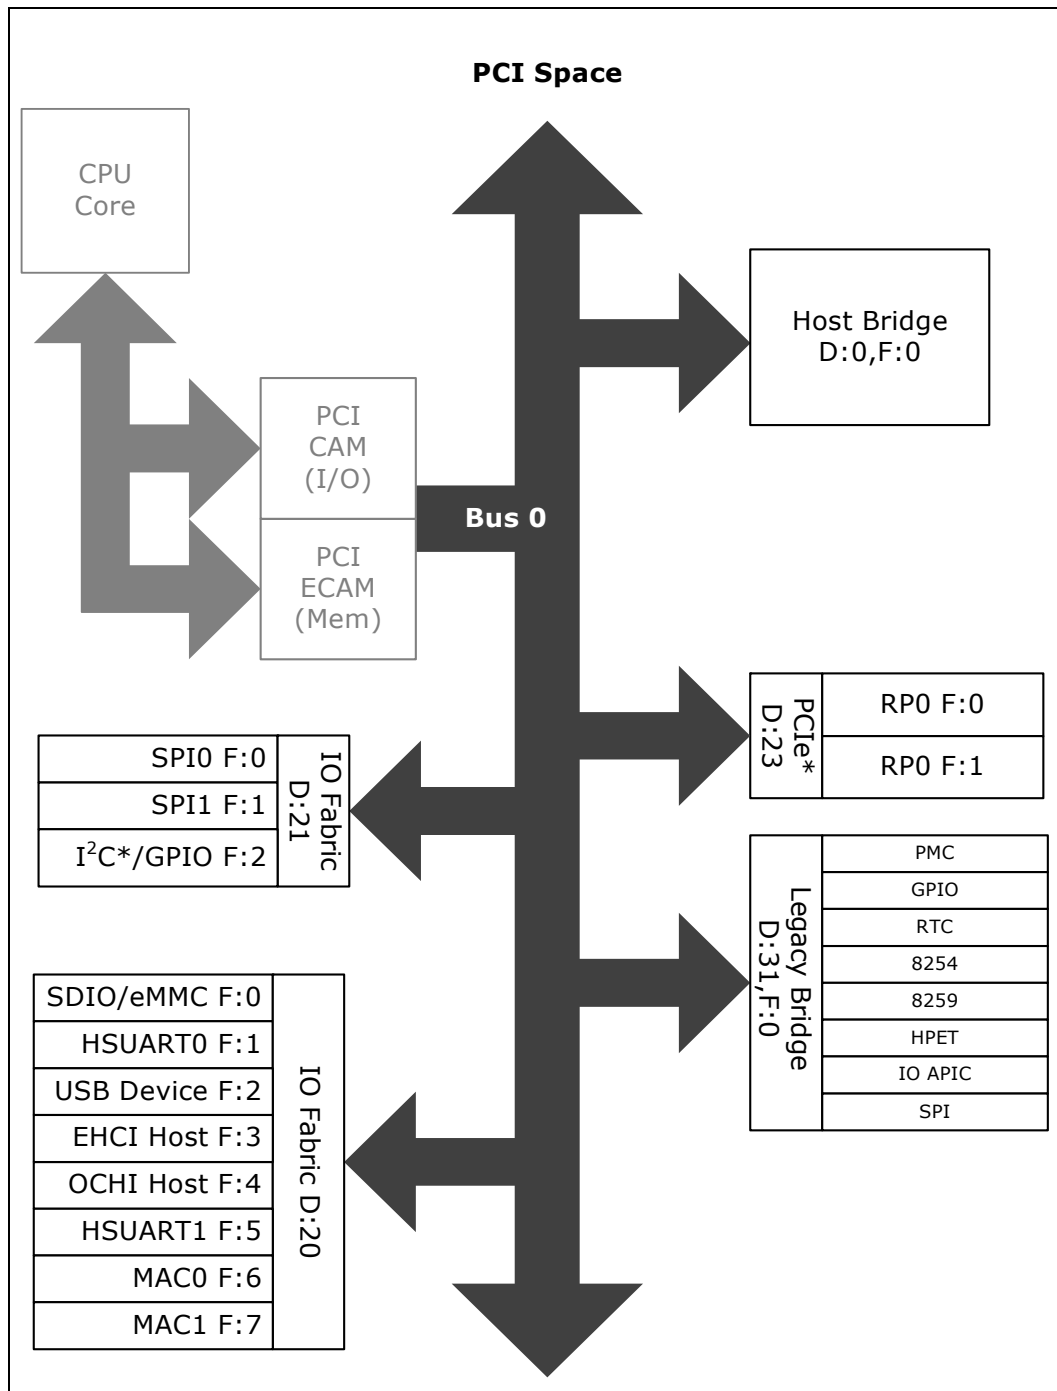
PCI Space

CPU Core

Host Bridge D:0,F:0

PCI CAM (I/O)

PCI ECAM (Mem)

Bus 0

PCIe* D:23

RP0 F:0

RP0 F:1

SPI0 F:0

SPI1 F:1

I$^2$C*/GPIO F:2

IO Fabric D:21

Legacy Bridge D:31,F:0

PMC

GPIO

RTC

8254

8259

HPET

IO APIC

SPI

SDIO/eMMC F:0

HSUART0 F:1

USB Device F:2

EHCI Host F:3

OCHI Host F:4

HSUART1 F:5

MAC0 F:6

MAC1 F:7

IO Fabric D:20